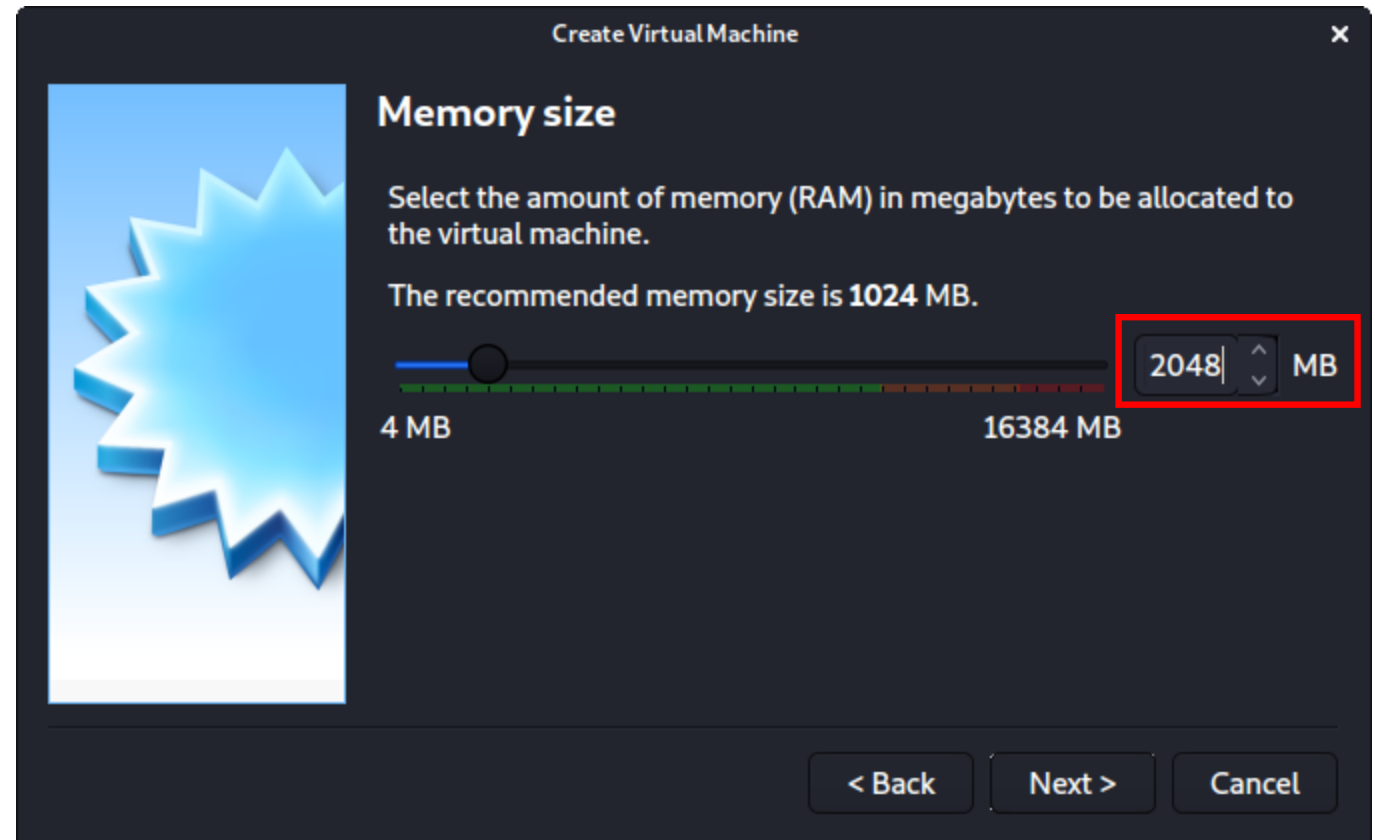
Create Virtual Machine

×

Memory size

Select the amount of memory (RAM) in megabytes to be allocated to the virtual machine.

The recommended memory size is **1024** MB.

2048 MB

4 MB

16384 MB

< Back

Next >

Cancel